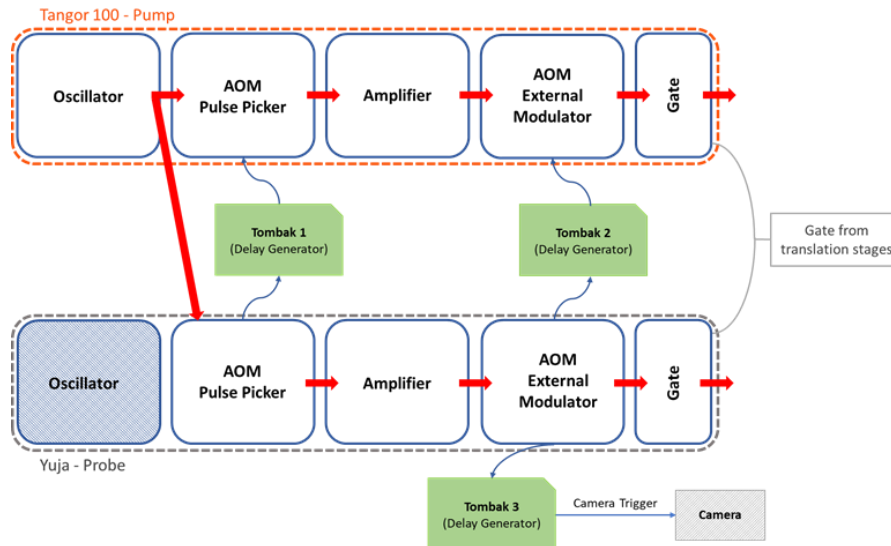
Tangor 100 - Pump

Oscillator

AOM
Pulse Picker

Amplifier

AOM
External
Modulator

Gate

Tombak 1
(Delay Generator)

Tombak 2
(Delay Generator)

Gate from
translation stages

Oscillator

AOM
Pulse Picker

Amplifier

AOM
External
Modulator

Gate

Yuja - Probe

Tombak 3
(Delay Generator)

Camera Trigger

Camera